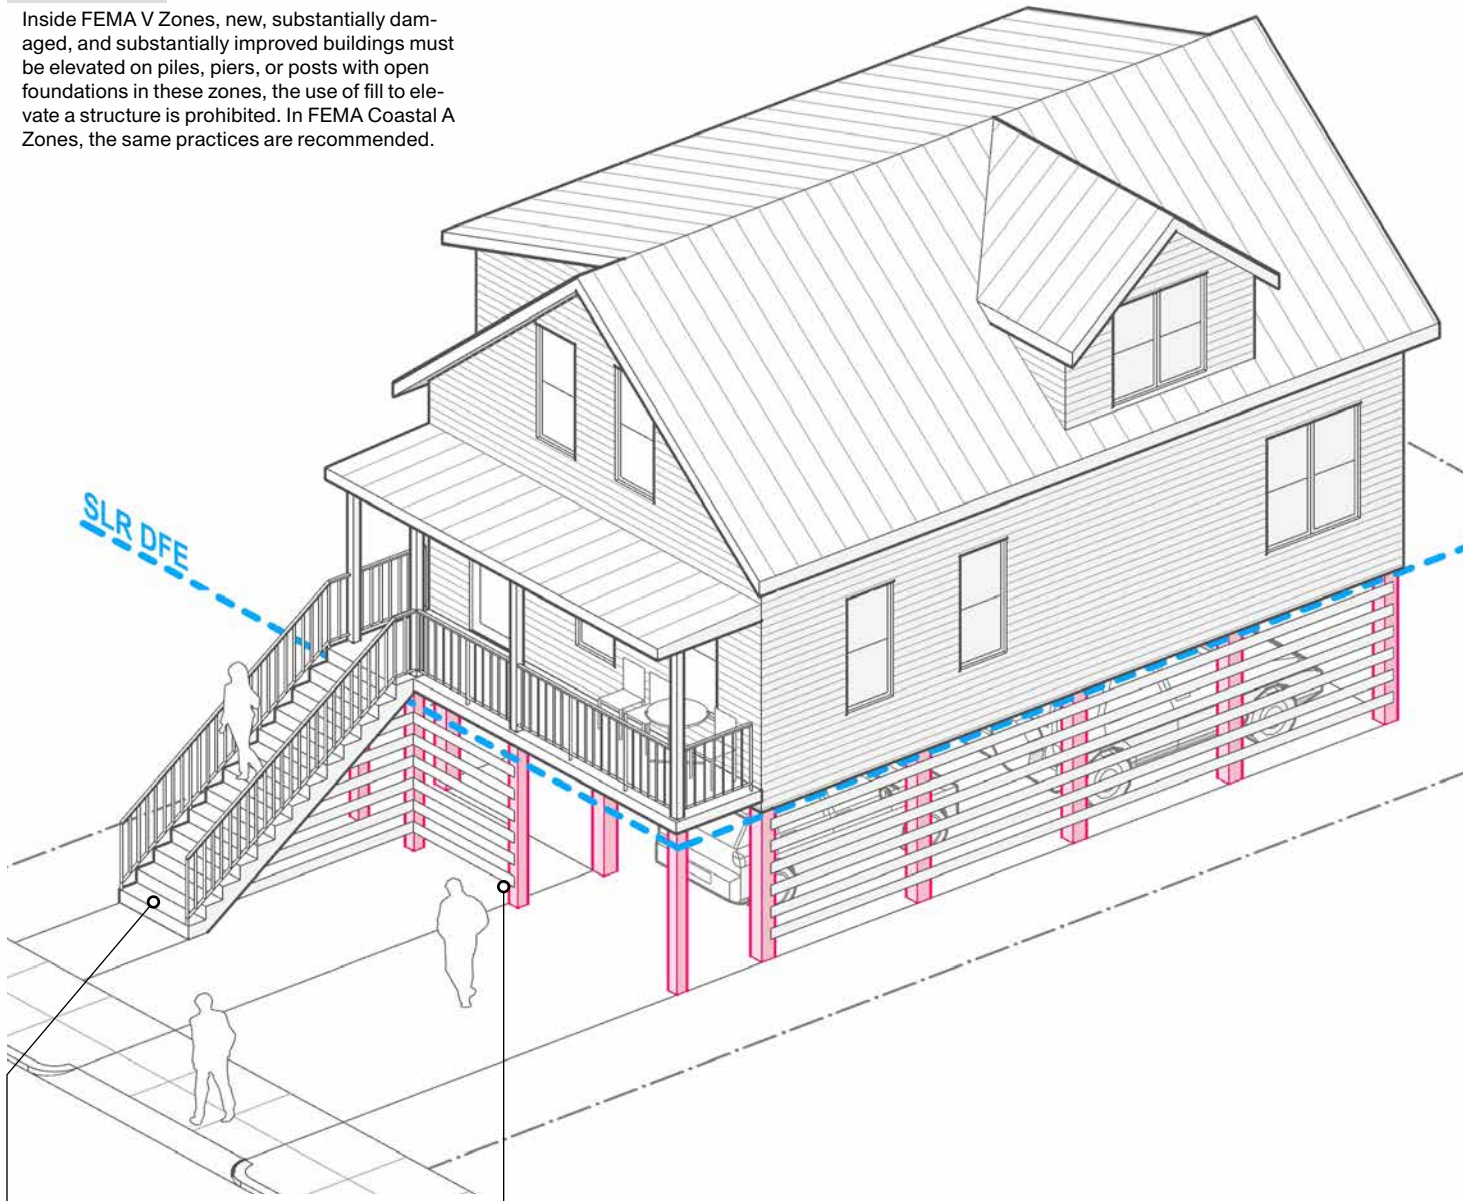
Inside FEMA V Zones, new, substantially damaged, and substantially improved buildings must be elevated on piles, piers, or posts with open foundations in these zones, the use of fill to elevate a structure is prohibited. In FEMA Coastal A Zones, the same practices are recommended.

SLR DFE